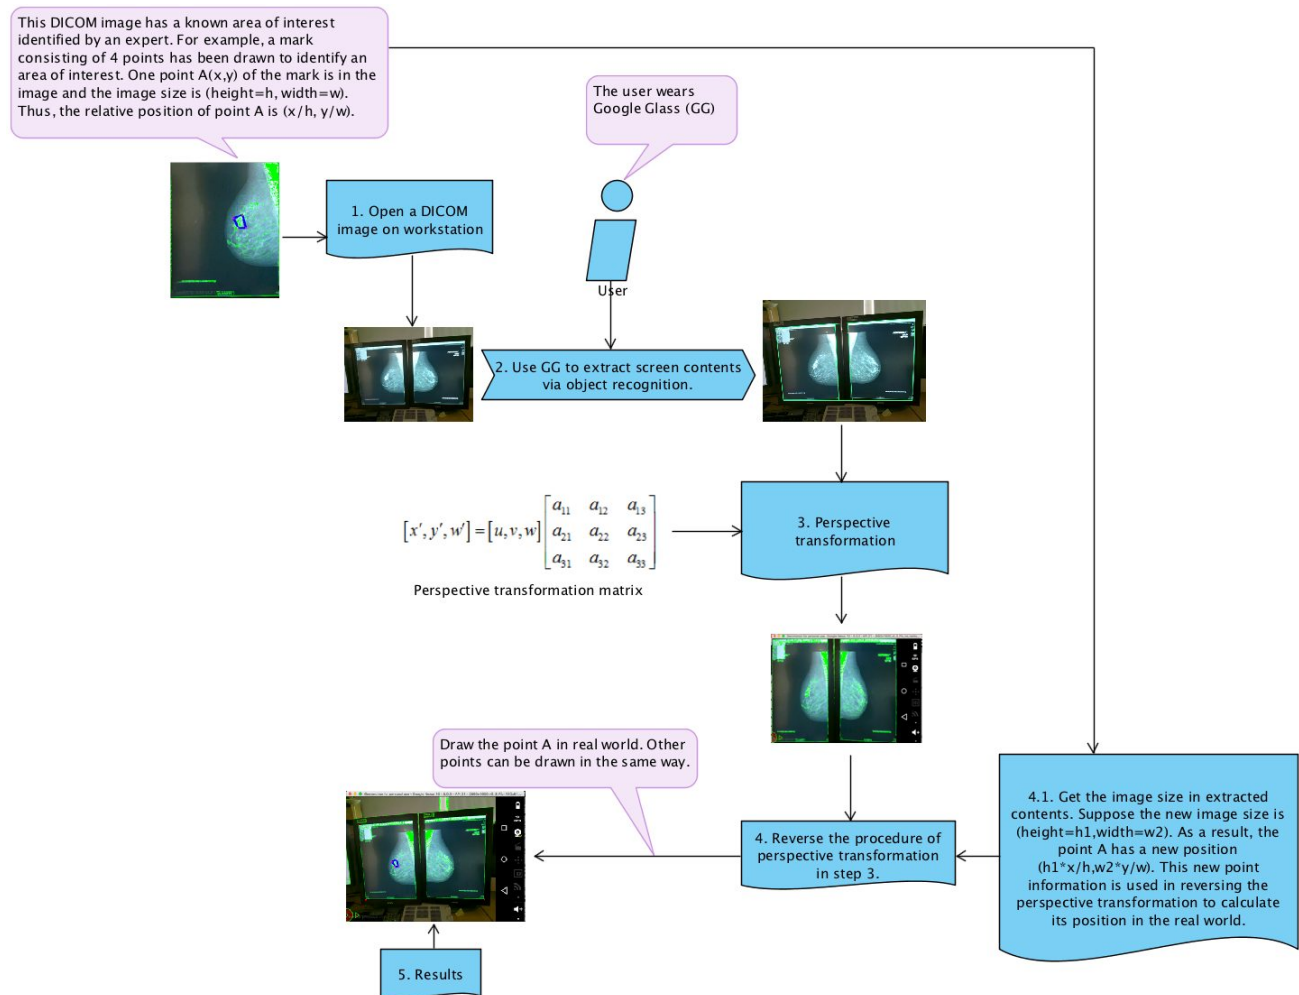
This DICOM image has a known area of interest identified by an expert. For example, a mark consisting of 4 points has been drawn to identify an area of interest. One point A(x,y) of the mark is in the image and the image size is (height=h, width=w). Thus, the relative position of point A is (x/h, y/w).

The user wears Google Glass (GG)

1. Open a DICOM image on workstation

User

2. Use GG to extract screen contents via object recognition.

$[x', y', w'] = [u, v, w] \begin{bmatrix} a_{11} & a_{12} & a_{13} \\ a_{21} & a_{22} & a_{23} \\ a_{31} & a_{32} & a_{33} \end{bmatrix}$

Perspective transformation matrix

3. Perspective transformation

Draw the point A in real world. Other points can be drawn in the same way.

4.1. Get the image size in extracted contents. Suppose the new image size is (height=h1,width=w2). As a result, the point A has a new position (h1*x/h,w2*y/w). This new point information is used in reversing the perspective transformation to calculate its position in the real world.

4. Reverse the procedure of perspective transformation in step 3.

5. Results